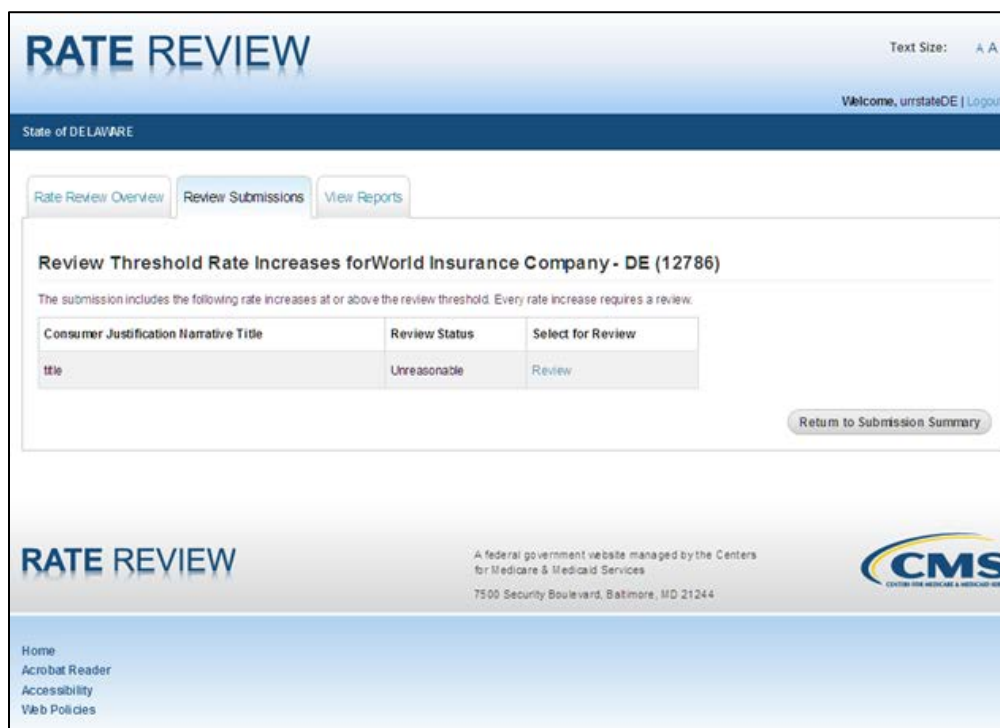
RATE REVIEW

Text Size: A A

Welcome, urrstateDE | Logou

State of DELAWARE

Rate Review Overview | Review Submissions | View Reports

Review Threshold Rate Increases forWorld Insurance Company - DE (12786)

The submission includes the following rate increases at or above the review threshold. Every rate increase requires a review.

| Consumer Justification Narrative Title | Review Status | Select for Review |
|---|---|---|
| title | Unreasonable | Review |

Return to Submission Summary

RATE REVIEW

A federal government website managed by the Centers for Medicare & Medicaid Services

7500 Security Boulevard, Baltimore, MD 21244

CMS

Home
Acrobat Reader
Accessibility
Web Policies